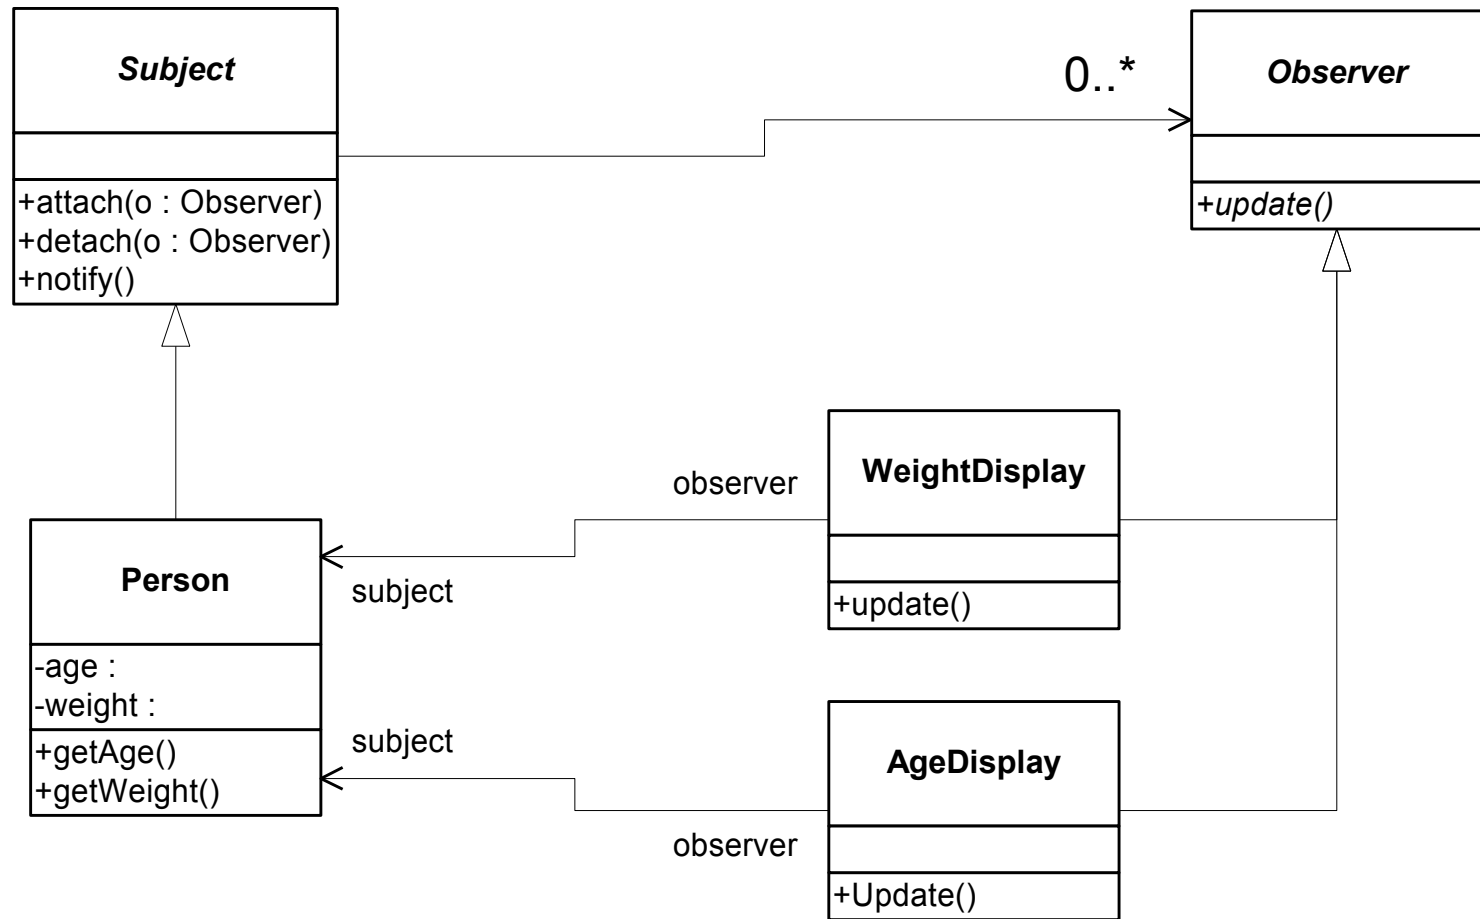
Subject

+attach(o : Observer)
+detach(o : Observer)
+notify()

0..*

Observer

+update()

observer

WeightDisplay

+update()

Person

-age :
-weight :

+getAge()
+getWeight()

subject

subject

AgeDisplay

+Update()

observer